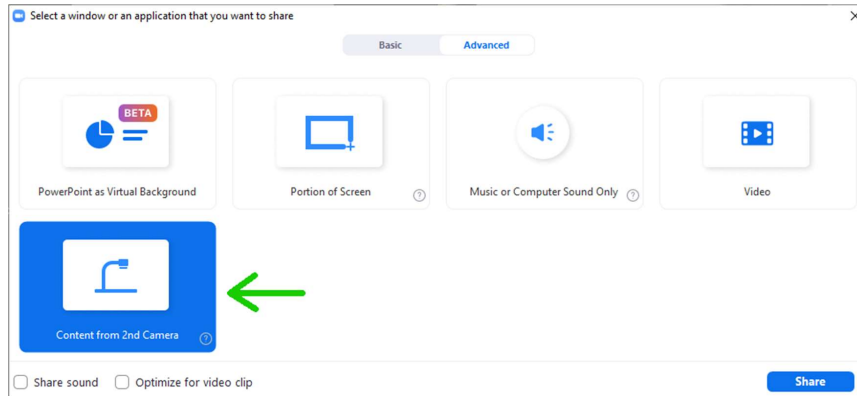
Select a window or an application that you want to share

Basic Advanced

BETA

PowerPoint as Virtual Background

Portion of Screen ?

Music or Computer Sound Only ?

Video

Content from 2nd Camera ?

Share sound Optimize for video clip

Share